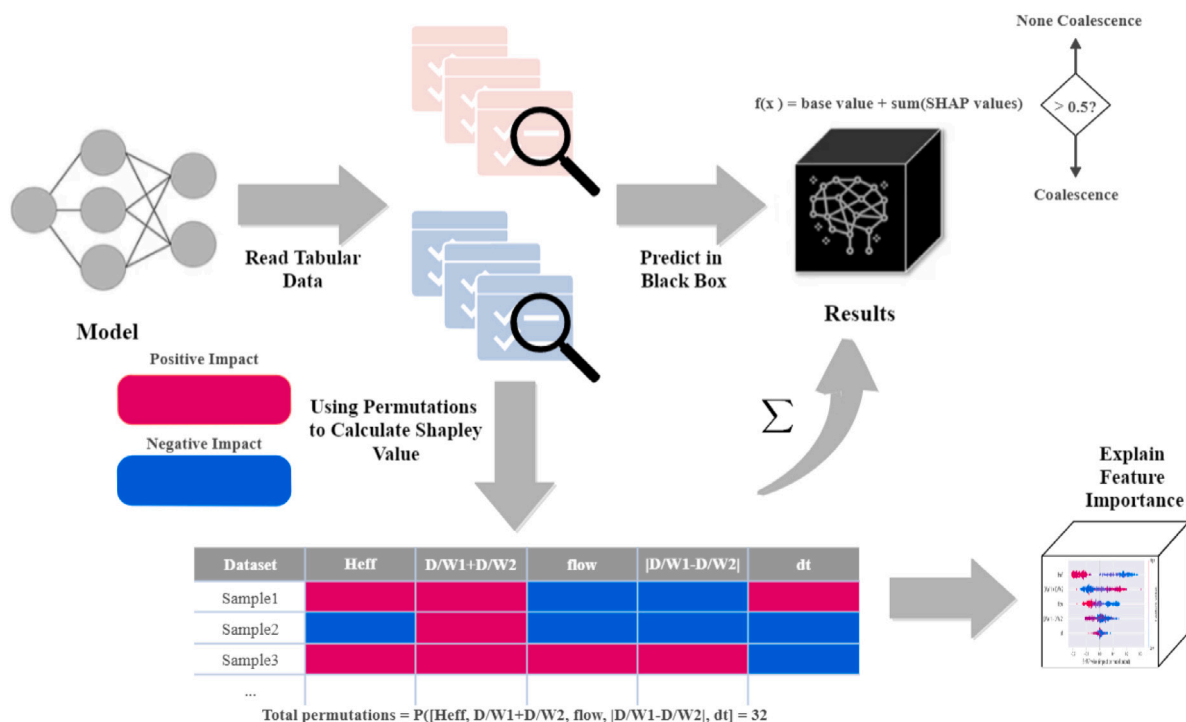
None Coalescence

f(x) = base value + sum(SHAP values)

> 0.5?

Coalescence

Read Tabular Data

Predict in Black Box

Model

Results

Positive Impact

Negative Impact

Using Permutations to Calculate Shapley Value

$\sum$

Explain Feature Importance

| Dataset | Heff | D/W1+D/W2 | flow | \|D/W1-D/W2\| | dt |
|---|---|---|---|---|---|
| Sample1 | | | | | |
| Sample2 | | | | | |
| Sample3 | | | | | |
| ... | | | | | |

Total permutations = P([Heff, D/W1+D/W2, flow, |D/W1-D/W2|, dt] = 32